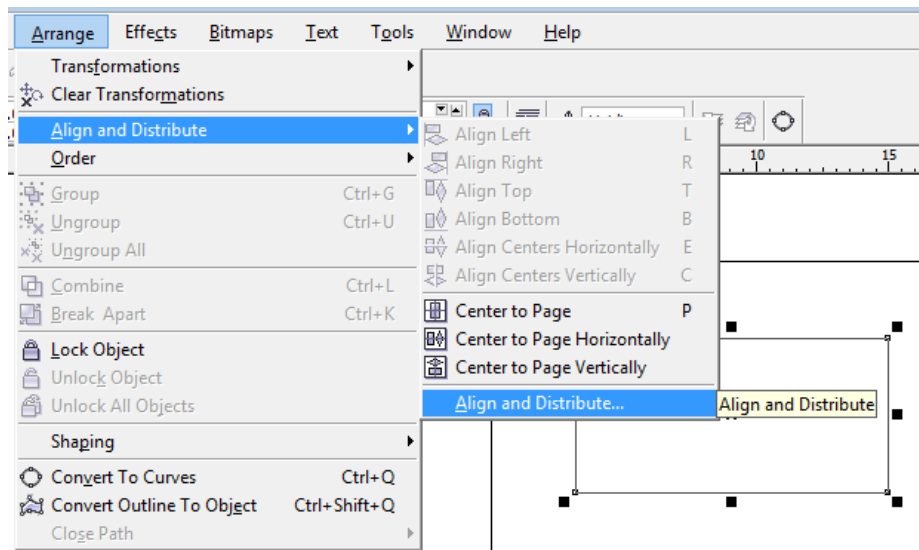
Arrange Effects Bitmaps Text Tools Window Help

Transformations
Clear Transformations
Align and Distribute
Order
Group Ctrl+G
Ungroup Ctrl+U
Ungroup All
Combine Ctrl+L
Break Apart Ctrl+K
Lock Object
Unlock Object
Unlock All Objects
Shaping
Convert To Curves Ctrl+Q
Convert Outline To Object Ctrl+Shift+Q
Close Path

Align Left L
Align Right R
Align Top T
Align Bottom B
Align Centers Horizontally E
Align Centers Vertically C
Center to Page P
Center to Page Horizontally
Center to Page Vertically
Align and Distribute...

Align and Distribute

10 15